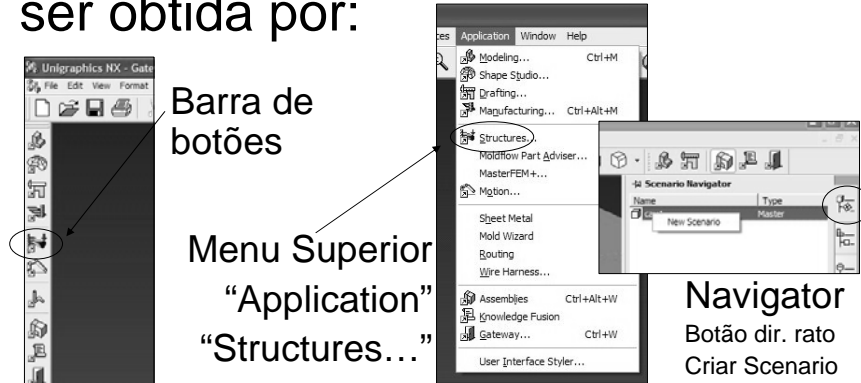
ser obtida por:

Unigraphics NX - Gate
File Edit View Format

Barra de botões

ces Application Window Help
Modeling... Ctrl+M
Shape Studio...
Drafting...
Manufacturing... Ctrl+Alt+M
Structures...
Moldflow Part Adviser...
MasterFEM+...
Motion...
Sheet Metal
Mold Wizard
Routing
Wire Harness...
Assemblies Ctrl+Alt+W
Knowledge Fusion
Gateway... Ctrl+W
User Interface Styler...

Menu Superior
"Application"
"Structures…"

Scenario Navigator
Name Type
Master
New Scenario

Navigator
Botão dir. rato
Criar Scenario